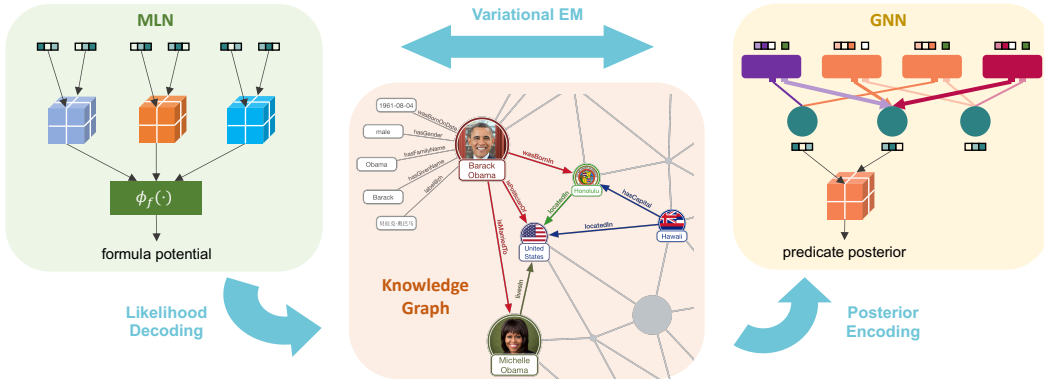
MLN

$\phi_f(\cdot)$

formula potential

Variational EM

1961-08-04
wasBornOnDate
male
hasGender
Obama
hasFamilyName
hasGivenName
Barack
label@zh
贝拉克·奥巴马

Barack Obama
wasBornIn
Honolulu
isCitizenOf
isMarriedTo
locatedIn
hasCapital
United States
locatedIn
Hawaii
livesIn
Michelle Obama

Knowledge Graph

GNN

predicate posterior

Likelihood Decoding

Posterior Encoding